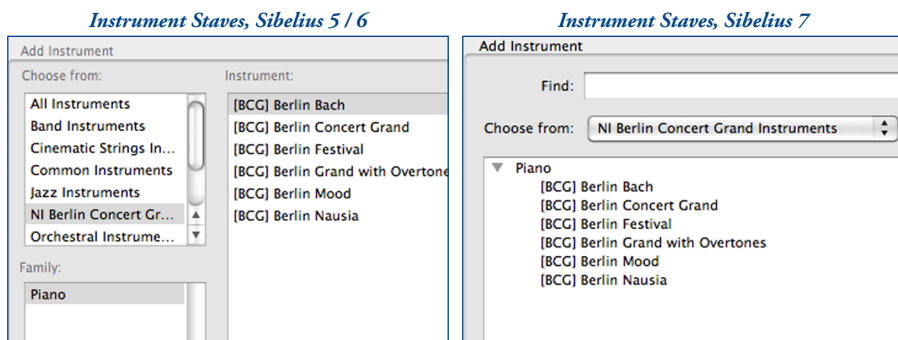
Instrument Staves, Sibelius 5 / 6

Add Instrument

Choose from:

All Instruments
Band Instruments
Cinematic Strings In...
Common Instruments
Jazz Instruments
NI Berlin Concert Gr...
Orchestral Instrume...

Family:

Piano

Instrument:

[BCG] Berlin Bach
[BCG] Berlin Concert Grand
[BCG] Berlin Festival
[BCG] Berlin Grand with Overtone
[BCG] Berlin Mood
[BCG] Berlin Nausia

Instrument Staves, Sibelius 7

Add Instrument

Find:

Choose from: NI Berlin Concert Grand Instruments

Piano
[BCG] Berlin Bach
[BCG] Berlin Concert Grand
[BCG] Berlin Festival
[BCG] Berlin Grand with Overtones
[BCG] Berlin Mood
[BCG] Berlin Nausia